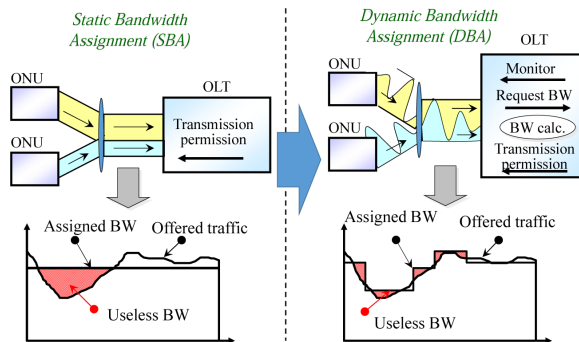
Static Bandwidth Assignment (SBA)

ONU

ONU

OLT

Transmission permission

Assigned BW

Offered traffic

Useless BW

Dynamic Bandwidth Assignment (DBA)

OLT

ONU

ONU

Monitor

Request BW

BW calc.

Transmission permission

Assigned BW

Offered traffic

Useless BW